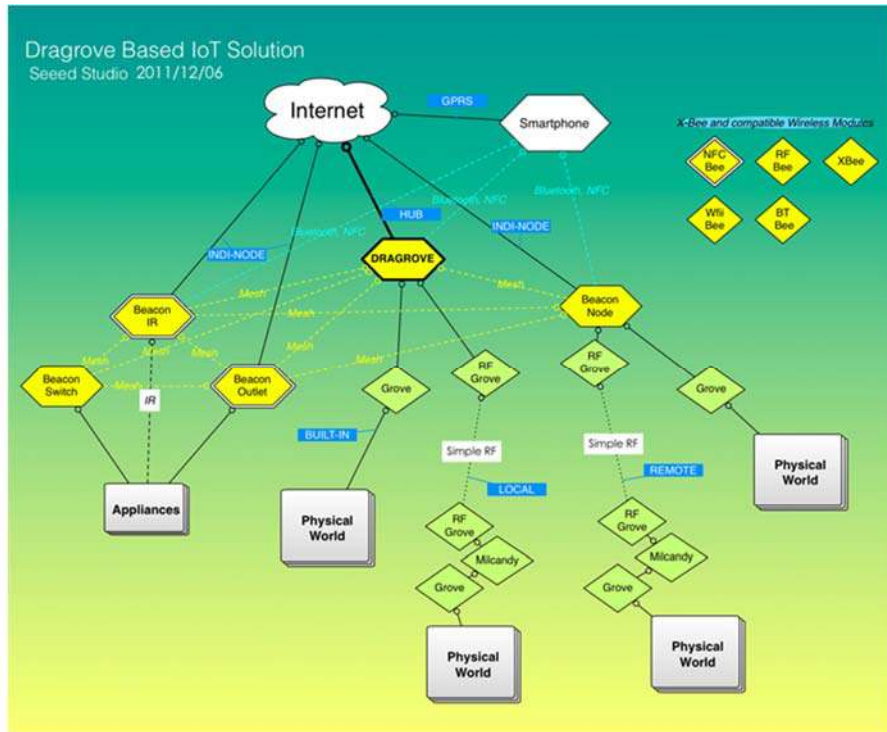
Dragrove Based IoT Solution
Seeed Studio 2011/12/06

Internet

GPRS

Smartphone

X-Bee and compatible Wireless Modules

NFC Bee

RF Bee

XBee

Wifi Bee

BT Bee

Bluetooth, NFC

Bluetooth, NFC

Bluetooth, NFC

HUB

INDI-NODE

INDI-NODE

DRAGROVE

Mesh

Mesh

Mesh

Mesh

Mesh

Mesh

Mesh

Mesh

Mesh

Beacon IR

Beacon Node

Beacon Switch

Beacon Outlet

IR

Grove

RF Grove

RF Grove

Grove

BUILT-IN

Simple RF

Simple RF

LOCAL

REMOTE

Appliances

Physical World

Physical World

RF Grove

Milcandy

Grove

RF Grove

Milcandy

Grove

Physical World

Physical World